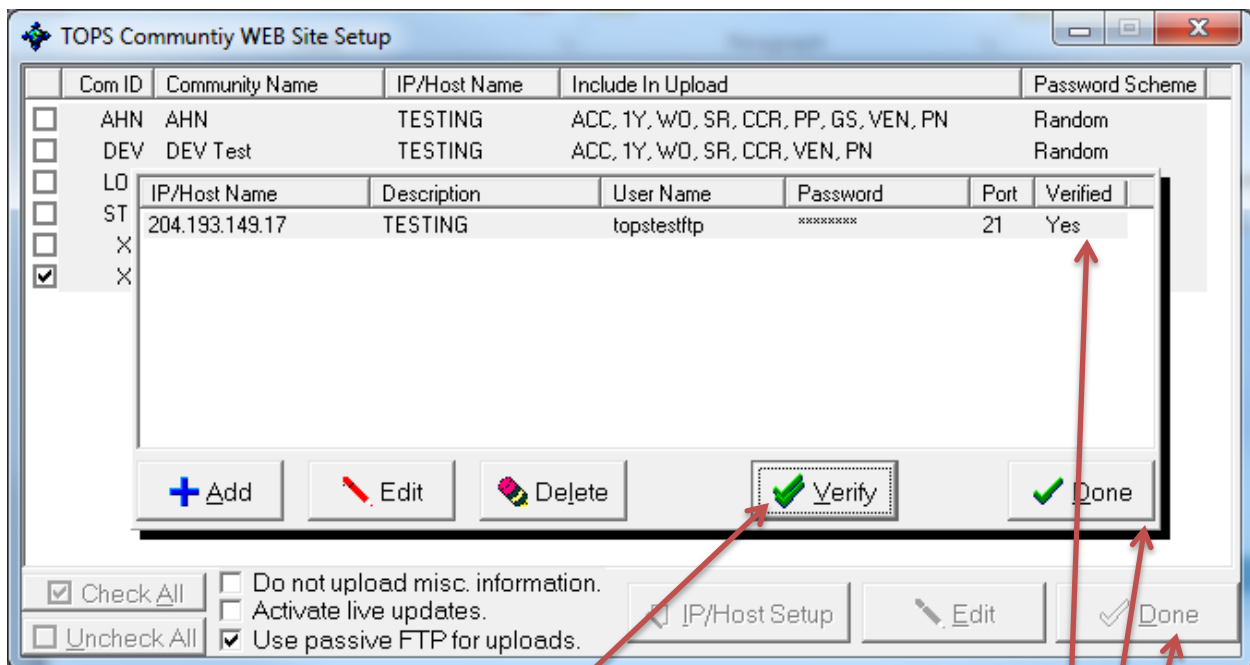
TOPS Communtiy WEB Site Setup

| | Com ID | Community Name | IP/Host Name | Include In Upload | Password Scheme |
|---|---|---|---|---|---|
| ☐ | AHN | AHN | TESTING | ACC, 1Y, WO, SR, CCR, PP, GS, VEN, PN | Random |
| ☐ | DEV | DEV Test | TESTING | ACC, 1Y, WO, SR, CCR, VEN, PN | Random |
| ☐ | LO | | | | |
| ☐ | ST | | | | |
| ☐ | X | | | | |
| ☑ | X | | | | |

| IP/Host Name | Description | User Name | Password | Port | Verified |
|---|---|---|---|---|---|
| 204.193.149.17 | TESTING | topstestftp | ******** | 21 | Yes |

Add Edit Delete Verify Done

Check All
Uncheck All
☐ Do not upload misc. information.
☐ Activate live updates.
☑ Use passive FTP for uploads.
IP/Host Setup Edit Done